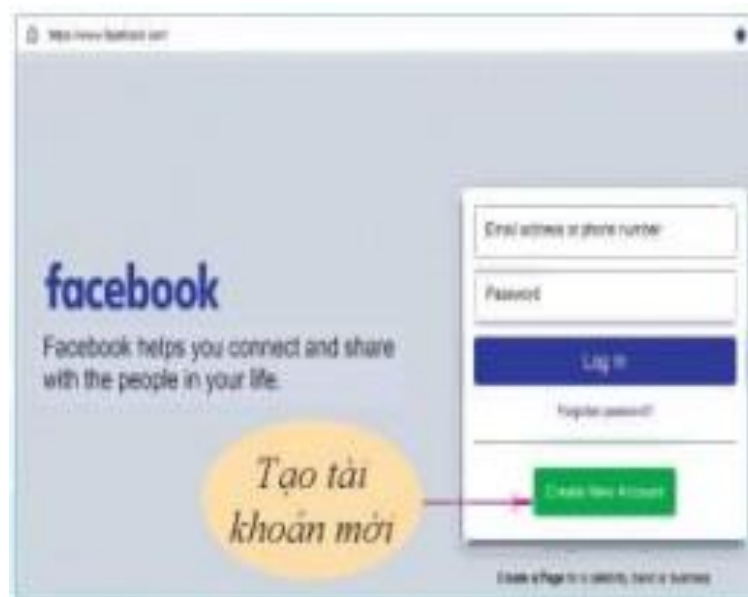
https://www.facebook.com/

facebook

Facebook helps you connect and share with the people in your life.

Email address or phone number

Password

Log In

Forgotten password?

Tạo tài khoản mới

Create New Account

Create a Page for a celebrity, band or business.